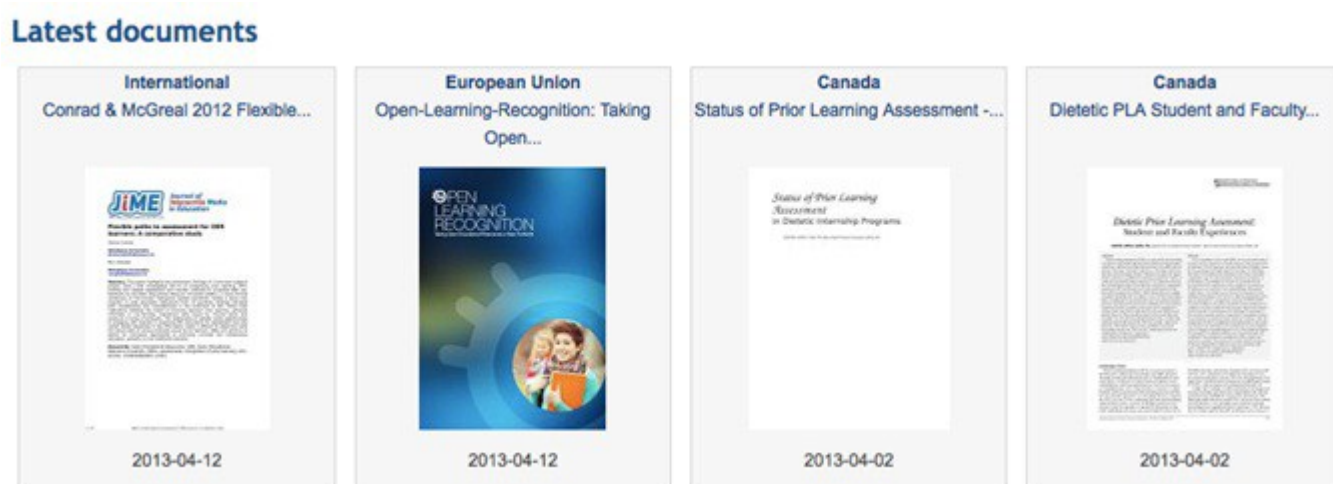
Latest documents

International
Conrad & McGreal 2012 Flexible...

JiME Journal of Interactive Media in Education

Flexible paths to assessment for OER learners: A comparative study

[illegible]

2013-04-12

European Union
Open-Learning-Recognition: Taking Open...

OPEN LEARNING RECOGNITION

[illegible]

2013-04-12

Canada
Status of Prior Learning Assessment -...

Status of Prior Learning Assessment in Dietetic Internship Programs

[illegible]

2013-04-02

Canada
Dietetic PLA Student and Faculty...

Dietetic Prior Learning Assessment: Student and Faculty Experiences

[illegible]

2013-04-02